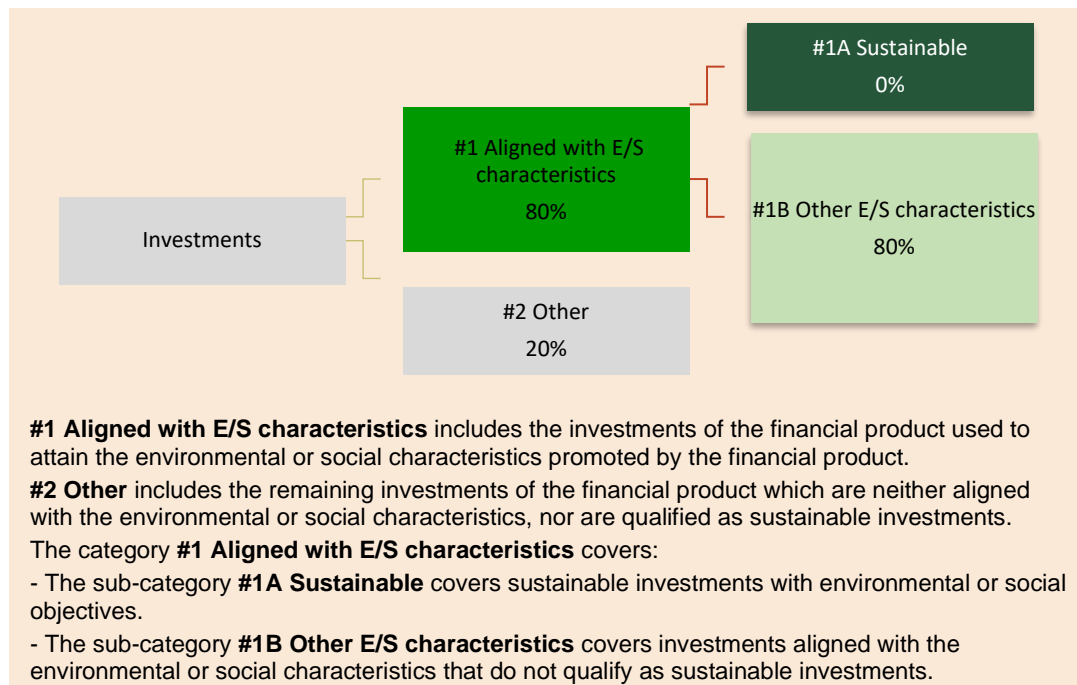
Investments

#1 Aligned with E/S characteristics
80%

#2 Other
20%

#1A Sustainable
0%

#1B Other E/S characteristics
80%

**#1 Aligned with E/S characteristics** includes the investments of the financial product used to attain the environmental or social characteristics promoted by the financial product.

**#2 Other** includes the remaining investments of the financial product which are neither aligned with the environmental or social characteristics, nor are qualified as sustainable investments.

The category **#1 Aligned with E/S characteristics** covers:

- The sub-category **#1A Sustainable** covers sustainable investments with environmental or social objectives.

- The sub-category **#1B Other E/S characteristics** covers investments aligned with the environmental or social characteristics that do not qualify as sustainable investments.